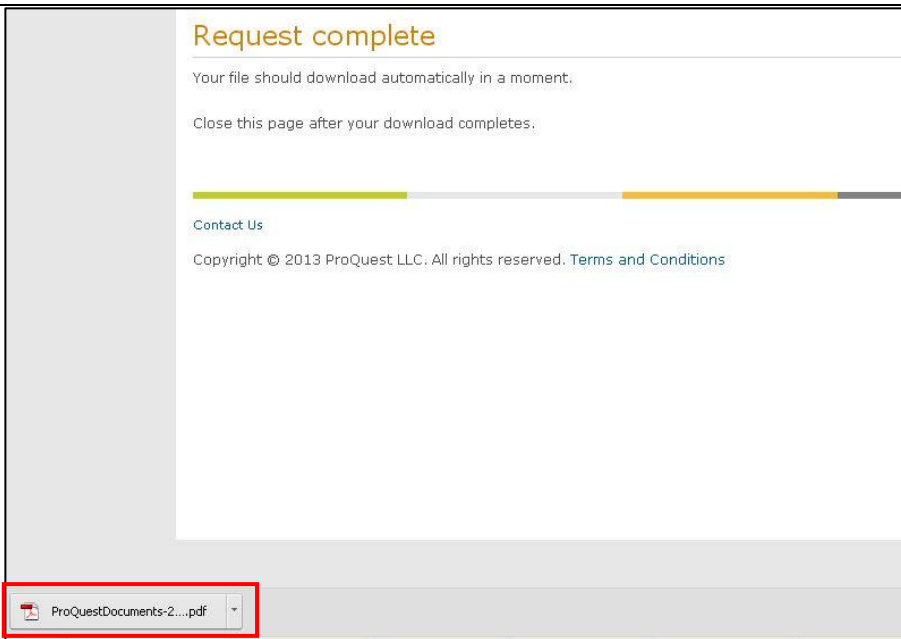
Request complete

Your file should download automatically in a moment.

Close this page after your download completes.

Contact Us

Copyright © 2013 ProQuest LLC. All rights reserved. Terms and Conditions

ProQuestDocuments-2....pdf